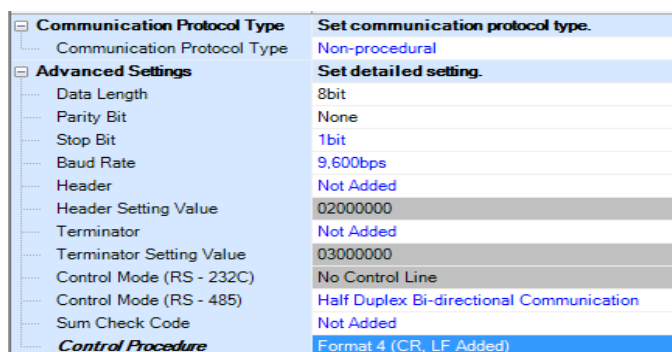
| | |
|---|---|
| Communication Protocol Type | Set communication protocol type. |
| Communication Protocol Type | Non-procedural |
| Advanced Settings | Set detailed setting. |
| Data Length | 8bit |
| Parity Bit | None |
| Stop Bit | 1bit |
| Baud Rate | 9,600bps |
| Header | Not Added |
| Header Setting Value | 02000000 |
| Terminator | Not Added |
| Terminator Setting Value | 03000000 |
| Control Mode (RS - 232C) | No Control Line |
| Control Mode (RS - 485) | Half Duplex Bi-directional Communication |
| Sum Check Code | Not Added |
| Control Procedure | Format 4 (CR, LF Added) |